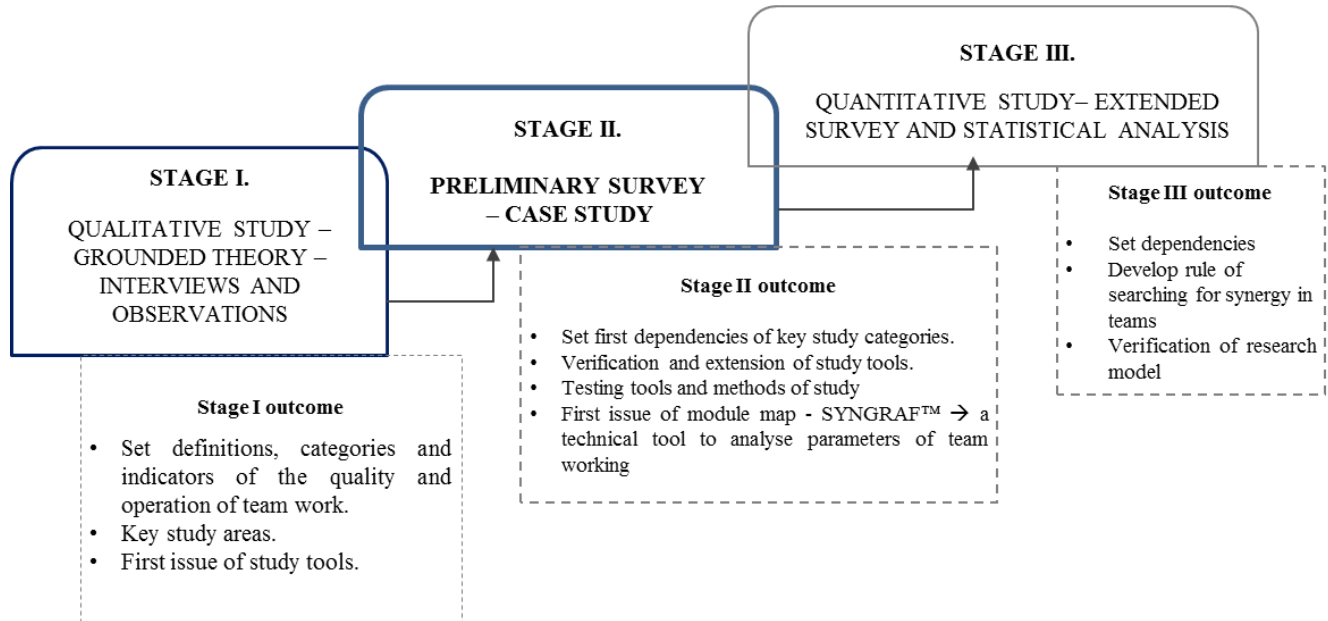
STAGE I.

QUALITATIVE STUDY – GROUNDED THEORY – INTERVIEWS AND OBSERVATIONS

Stage I outcome

• Set definitions, categories and indicators of the quality and operation of team work.
• Key study areas.
• First issue of study tools.

STAGE II.

PRELIMINARY SURVEY – CASE STUDY

Stage II outcome

• Set first dependencies of key study categories.
• Verification and extension of study tools.
• Testing tools and methods of study
• First issue of module map - SYNGRAF™ → a technical tool to analyse parameters of team working

STAGE III.

QUANTITATIVE STUDY– EXTENDED SURVEY AND STATISTICAL ANALYSIS

Stage III outcome

• Set dependencies
• Develop rule of searching for synergy in teams
• Verification of research model